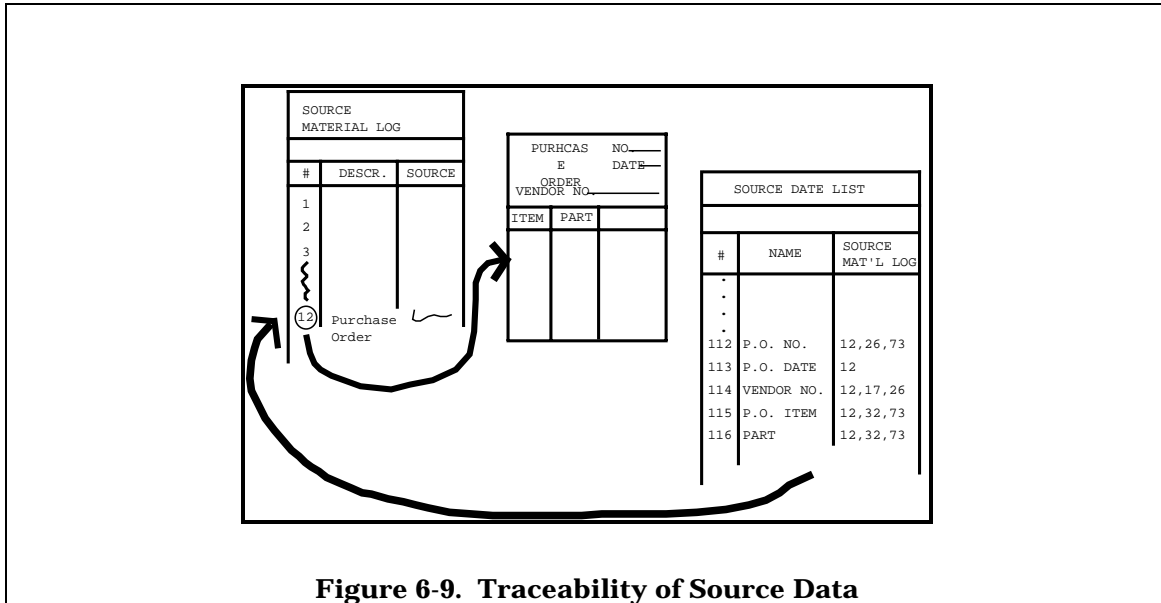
SOURCE MATERIAL LOG

| # | DESCR. | SOURCE |
|---|---|---|
| 1 | | |
| 2 | | |
| 3 | | |
| 12 | Purchase Order | |

PURHCASE ORDER
NO.
DATE
VENDOR NO.

| ITEM | PART | |
|---|---|---|

SOURCE DATE LIST

| # | NAME | SOURCE MAT'L LOG |
|---|---|---|
| . | | |
| . | | |
| . | | |
| . | | |
| 112 | P.O. NO. | 12,26,73 |
| 113 | P.O. DATE | 12 |
| 114 | VENDOR NO. | 12,17,26 |
| 115 | P.O. ITEM | 12,32,73 |
| 116 | PART | 12,32,73 |

Figure 6-9. Traceability of Source Data